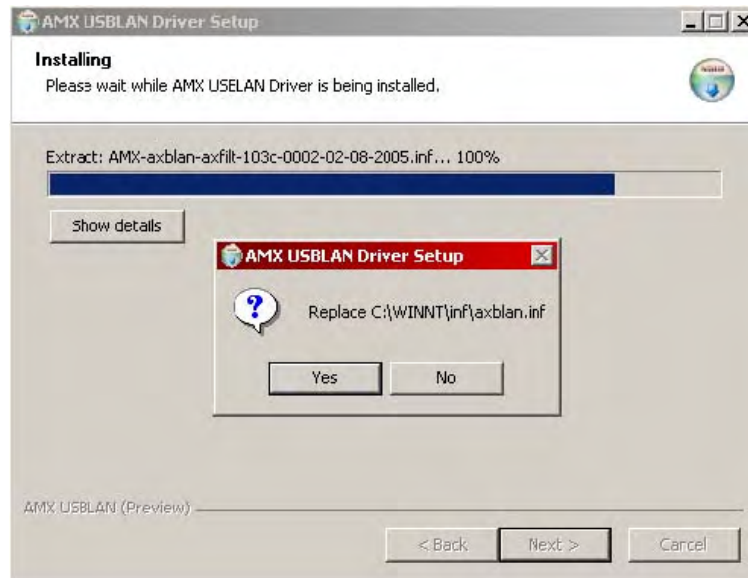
AMX USBLAN Driver Setup

Installing
Please wait while AMX USELAN Driver is being installed.

Extract: AMX-axblan-axfilt-103c-0002-02-08-2005.inf... 100%

Show details

AMX USBLAN Driver Setup

Replace C:\WINNT\inf\axblan.inf

Yes No

AMX USBLAN (Preview)

< Back Next > Cancel